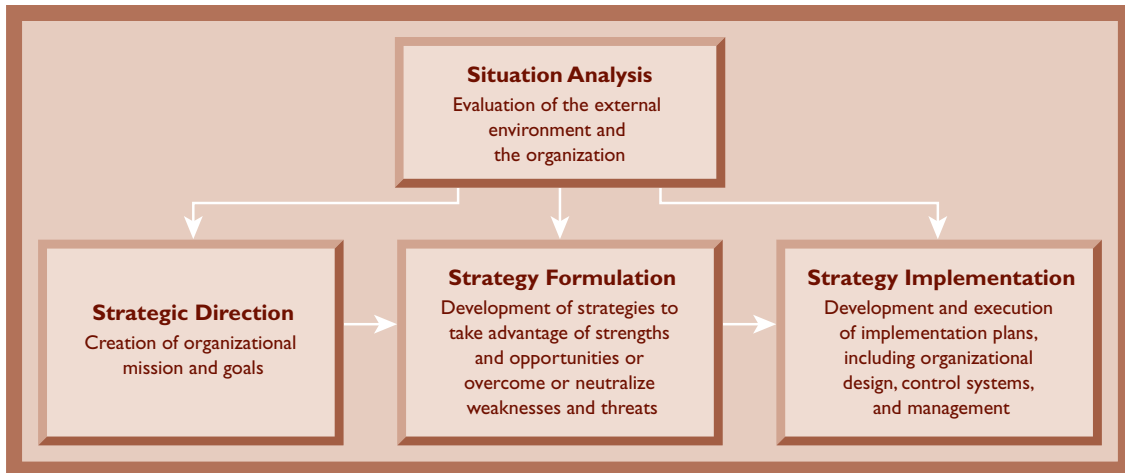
Situation Analysis
Evaluation of the external environment and the organization

Strategic Direction
Creation of organizational mission and goals

Strategy Formulation
Development of strategies to take advantage of strengths and opportunities or overcome or neutralize weaknesses and threats

Strategy Implementation
Development and execution of implementation plans, including organizational design, control systems, and management